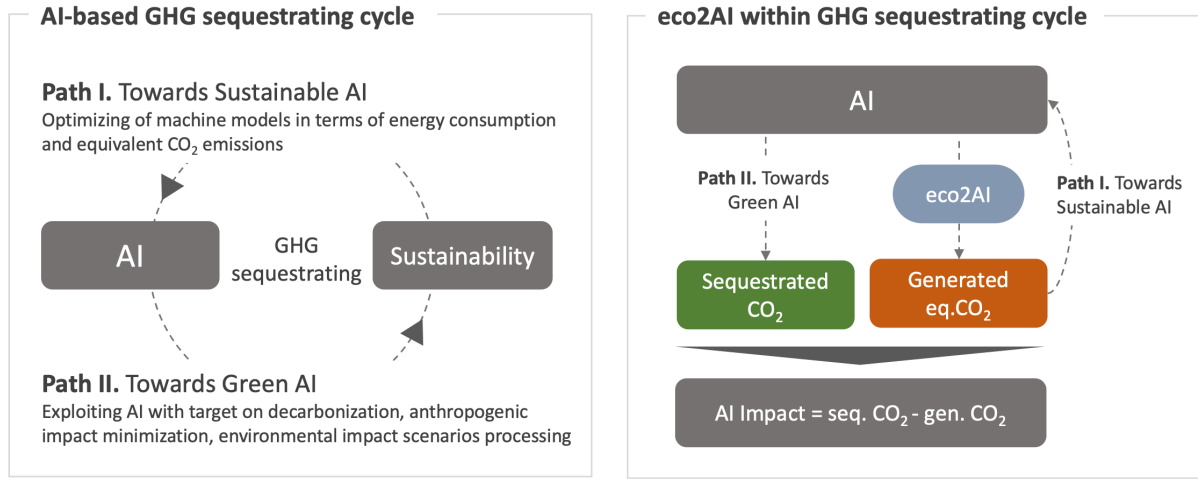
AI-based GHG sequestrating cycle

**Path I.** Towards Sustainable AI
Optimizing of machine models in terms of energy consumption and equivalent $CO_2$ emissions

AI

GHG sequestrating

Sustainability

**Path II.** Towards Green AI
Exploiting AI with target on decarbonization, anthropogenic impact minimization, environmental impact scenarios processing

eco2AI within GHG sequestrating cycle

AI

**Path II.** Towards Green AI

eco2AI

**Path I.** Towards Sustainable AI

Sequestrated $CO_2$

Generated eq.$CO_2$

AI Impact = seq. $CO_2$ - gen. $CO_2$